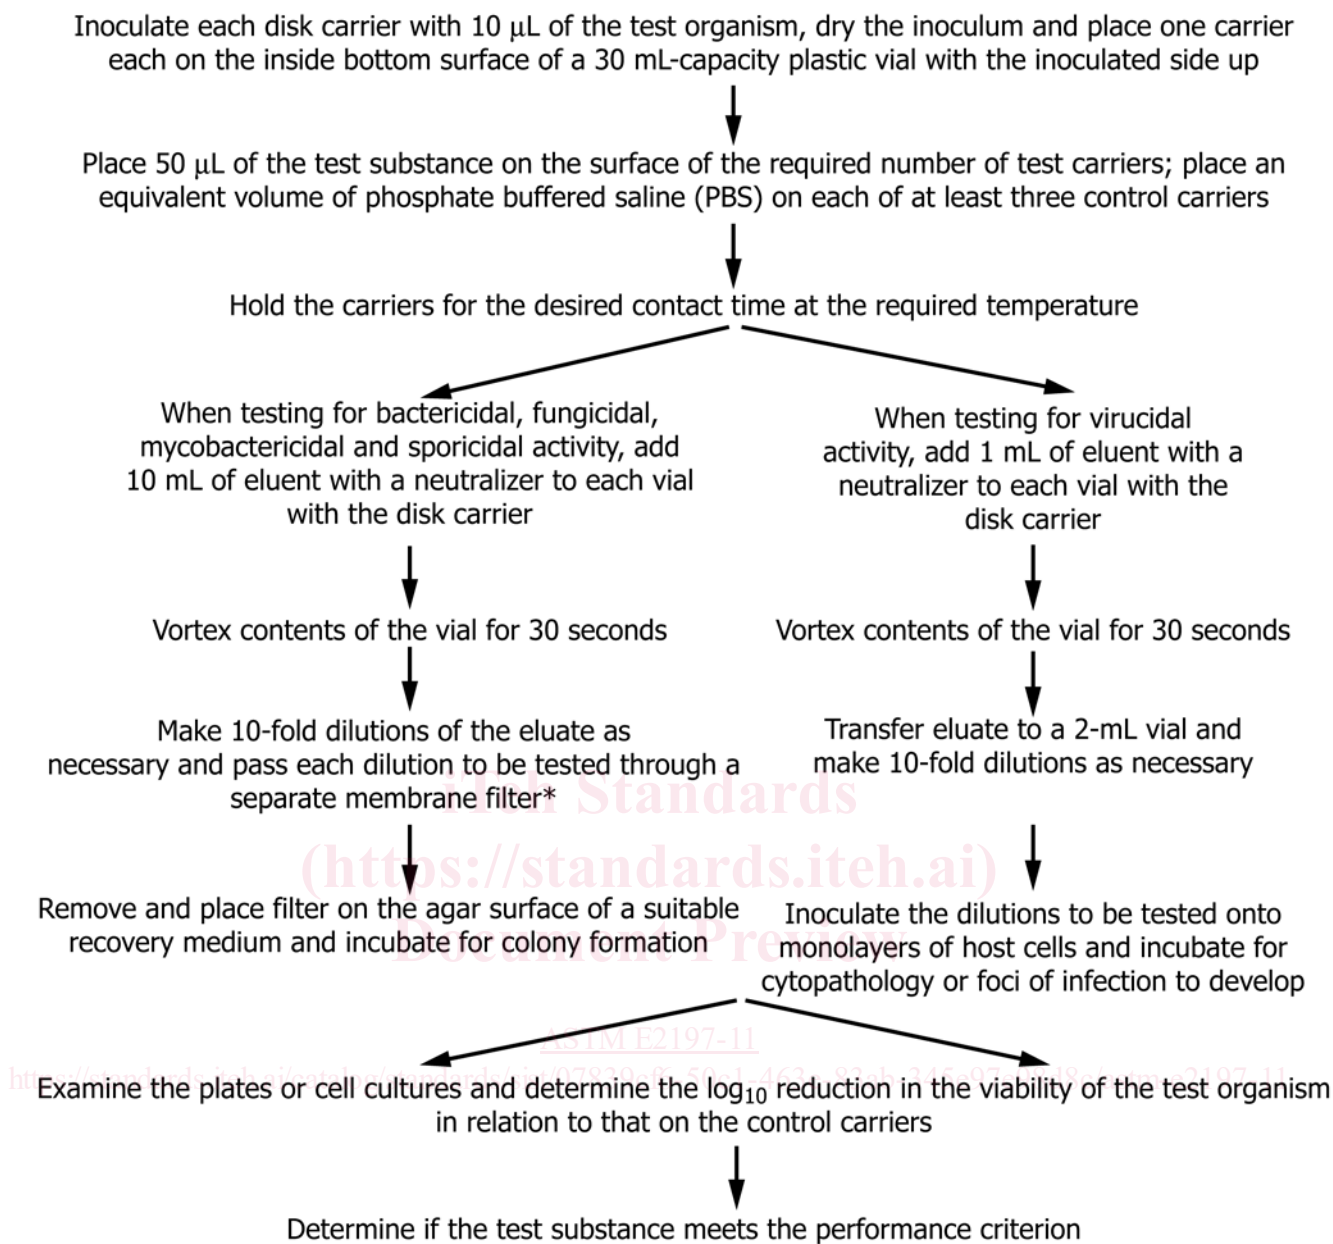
Inoculate each disk carrier with 10 μL of the test organism, dry the inoculum and place one carrier each on the inside bottom surface of a 30 mL-capacity plastic vial with the inoculated side up

Place 50 μL of the test substance on the surface of the required number of test carriers; place an equivalent volume of phosphate buffered saline (PBS) on each of at least three control carriers

Hold the carriers for the desired contact time at the required temperature

When testing for bactericidal, fungicidal, mycobactericidal and sporicidal activity, add 10 mL of eluent with a neutralizer to each vial with the disk carrier

Vortex contents of the vial for 30 seconds

Make 10-fold dilutions of the eluate as necessary and pass each dilution to be tested through a separate membrane filter*

Remove and place filter on the agar surface of a suitable recovery medium and incubate for colony formation

When testing for virucidal activity, add 1 mL of eluent with a neutralizer to each vial with the disk carrier

Vortex contents of the vial for 30 seconds

Transfer eluate to a 2-mL vial and make 10-fold dilutions as necessary

Inoculate the dilutions to be tested onto monolayers of host cells and incubate for cytopathology or foci of infection to develop

iTeh Standards
(https://standards.iteh.ai)
Document Preview

ASTM E2197-11

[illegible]

Examine the plates or cell cultures and determine the $\log_{10}$ reduction in the viability of the test organism in relation to that on the control carriers

Determine if the test substance meets the performance criterion